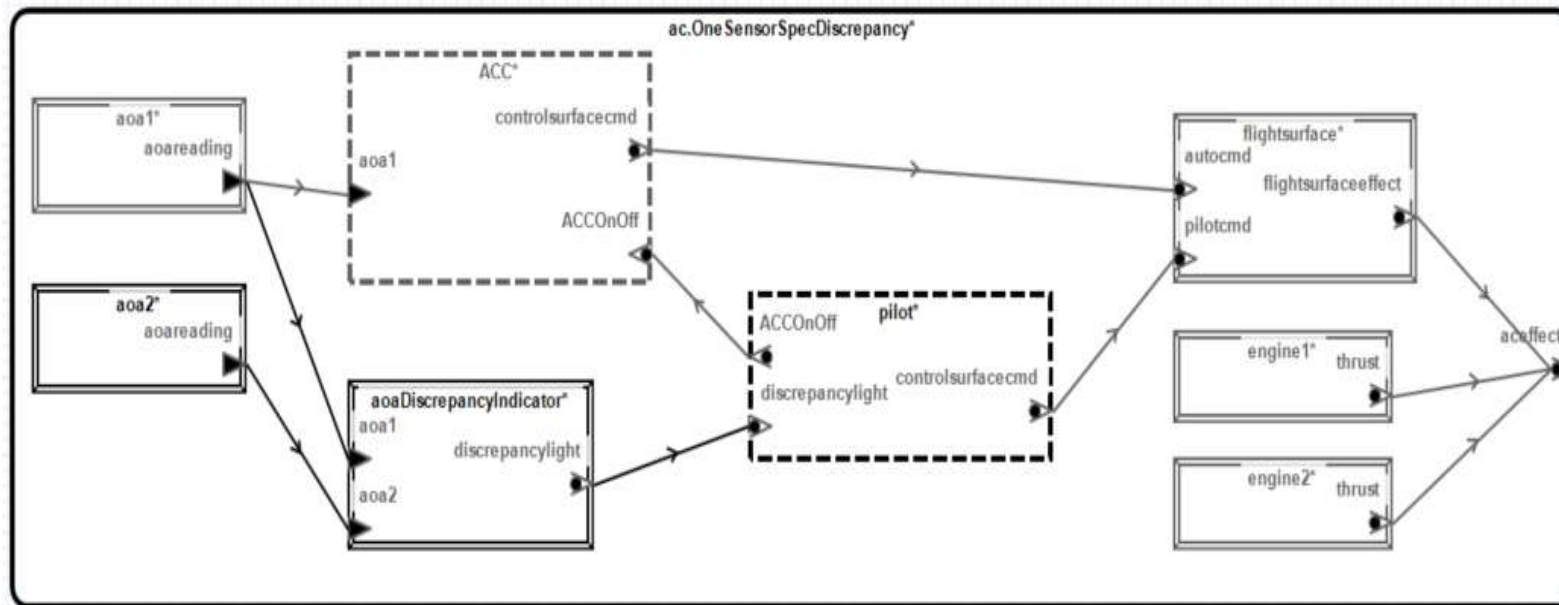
ac.OneSensorSpecDiscrepancy*

aoa1*
aoareading

aoa2*
aoareading

ACC*
controlsurfacecmd
aoa1
ACCOnOff

aoaDiscrepancyIndicator*
aoa1
discrepancylight
aoa2

pilot*
ACCOnOff
discrepancylight
controlsurfacecmd

flightsurface*
autocmd
flightsurfaceeffect
pilotcmd

engine1*
thrust

engine2*
thrust

aceffect